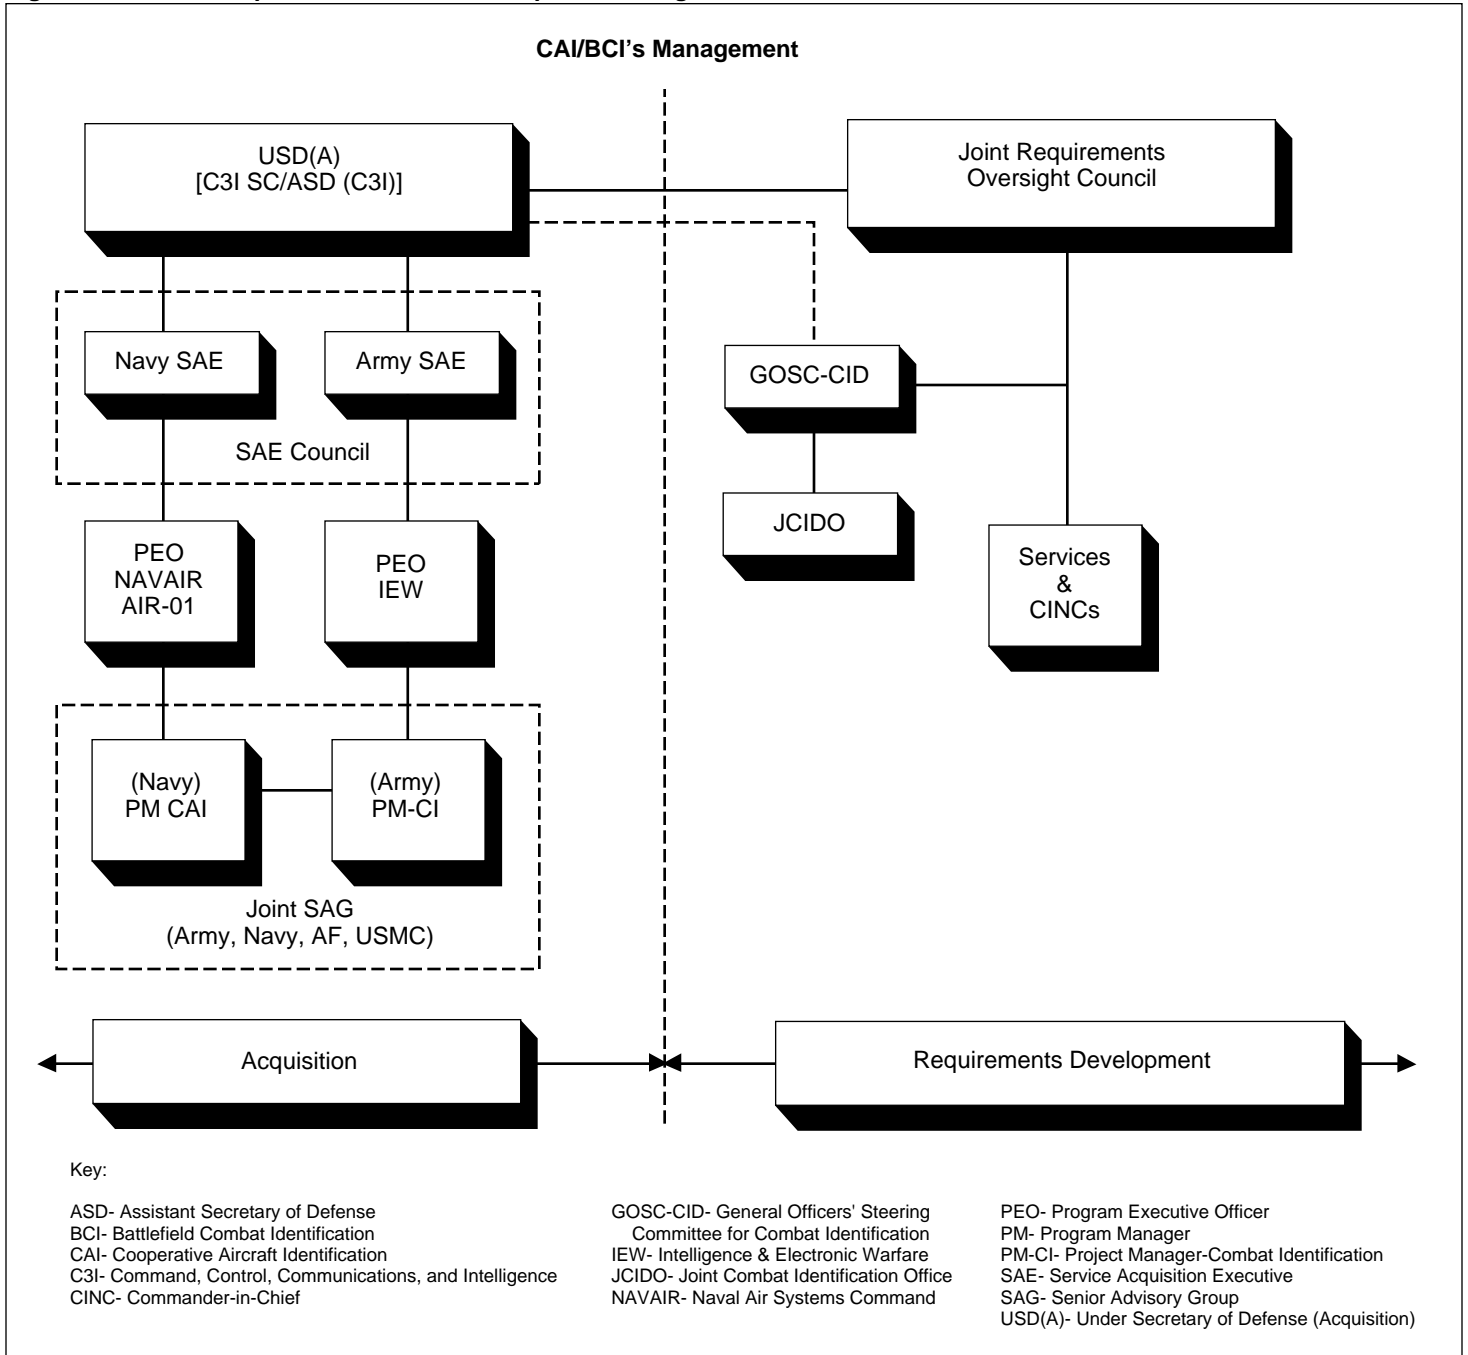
CAI/BCI's Management

USD(A)
[C3I SC/ASD (C3I)]

Joint Requirements
Oversight Council

Navy SAE

Army SAE

SAE Council

GOSC-CID

JCIDO

Services
&
CINCs

PEO
NAVAIR
AIR-01

PEO
IEW

(Navy)
PM CAI

(Army)
PM-CI

Joint SAG
(Army, Navy, AF, USMC)

Acquisition

Requirements Development

Key:

ASD- Assistant Secretary of Defense
BCI- Battlefield Combat Identification
CAI- Cooperative Aircraft Identification
C3I- Command, Control, Communications, and Intelligence
CINC- Commander-in-Chief

GOSC-CID- General Officers' Steering Committee for Combat Identification
IEW- Intelligence & Electronic Warfare
JCIDO- Joint Combat Identification Office
NAVAIR- Naval Air Systems Command

PEO- Program Executive Officer
PM- Program Manager
PM-CI- Project Manager-Combat Identification
SAE- Service Acquisition Executive
SAG- Senior Advisory Group
USD(A)- Under Secretary of Defense (Acquisition)